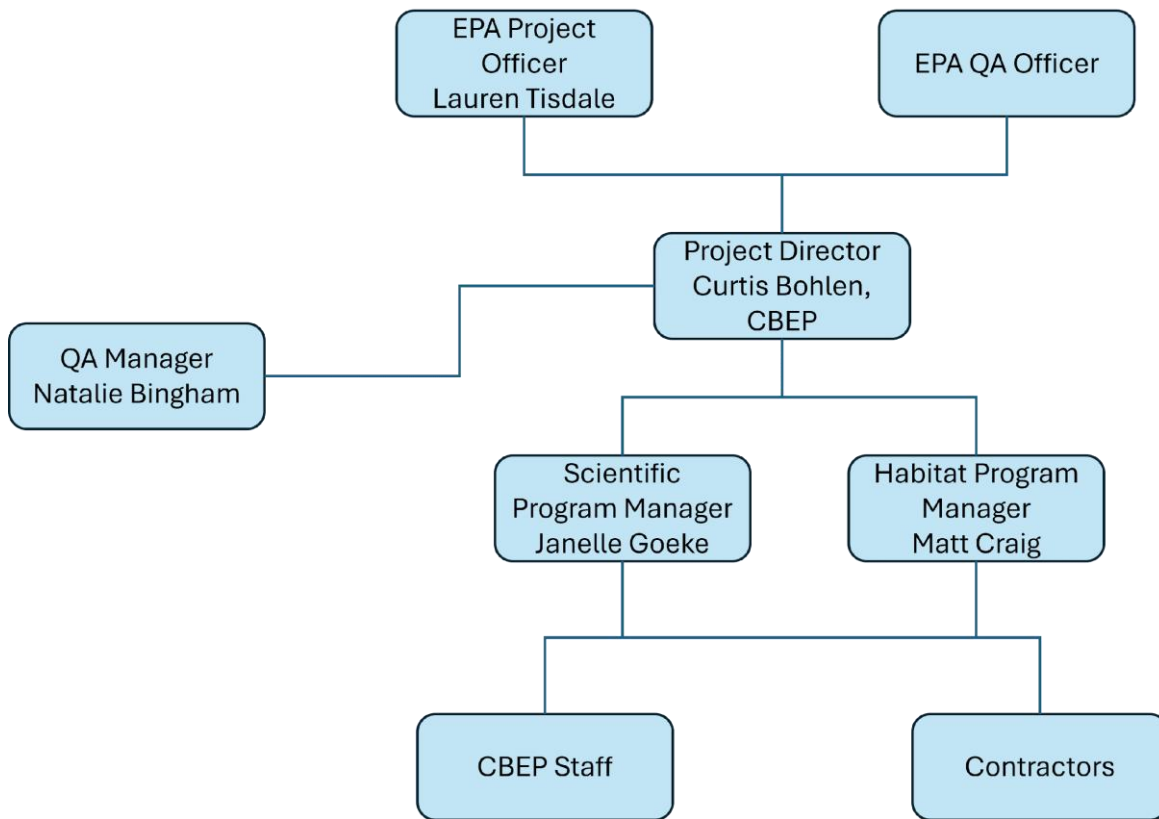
EPA Project Officer
Lauren Tisdale

EPA QA Officer

Project Director
Curtis Bohlen,
CBEP

QA Manager
Natalie Bingham

Scientific Program Manager
Janelle Goeke

Habitat Program Manager
Matt Craig

CBEP Staff

Contractors